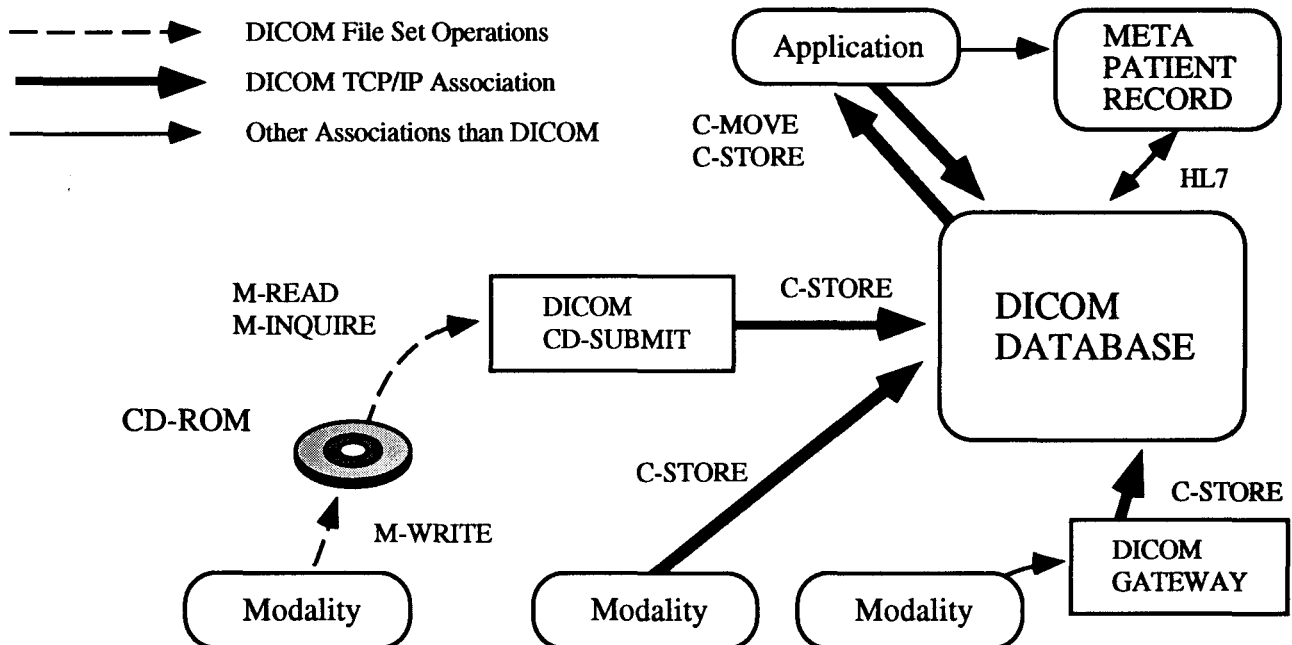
DICOM File Set Operations
DICOM TCP/IP Association
Other Associations than DICOM

Application

META PATIENT RECORD

C-MOVE
C-STORE

HL7

M-READ
M-INQUIRE

DICOM
CD-SUBMIT

C-STORE

DICOM
DATABASE

CD-ROM

C-STORE

C-STORE

M-WRITE

DICOM
GATEWAY

Modality

Modality

Modality